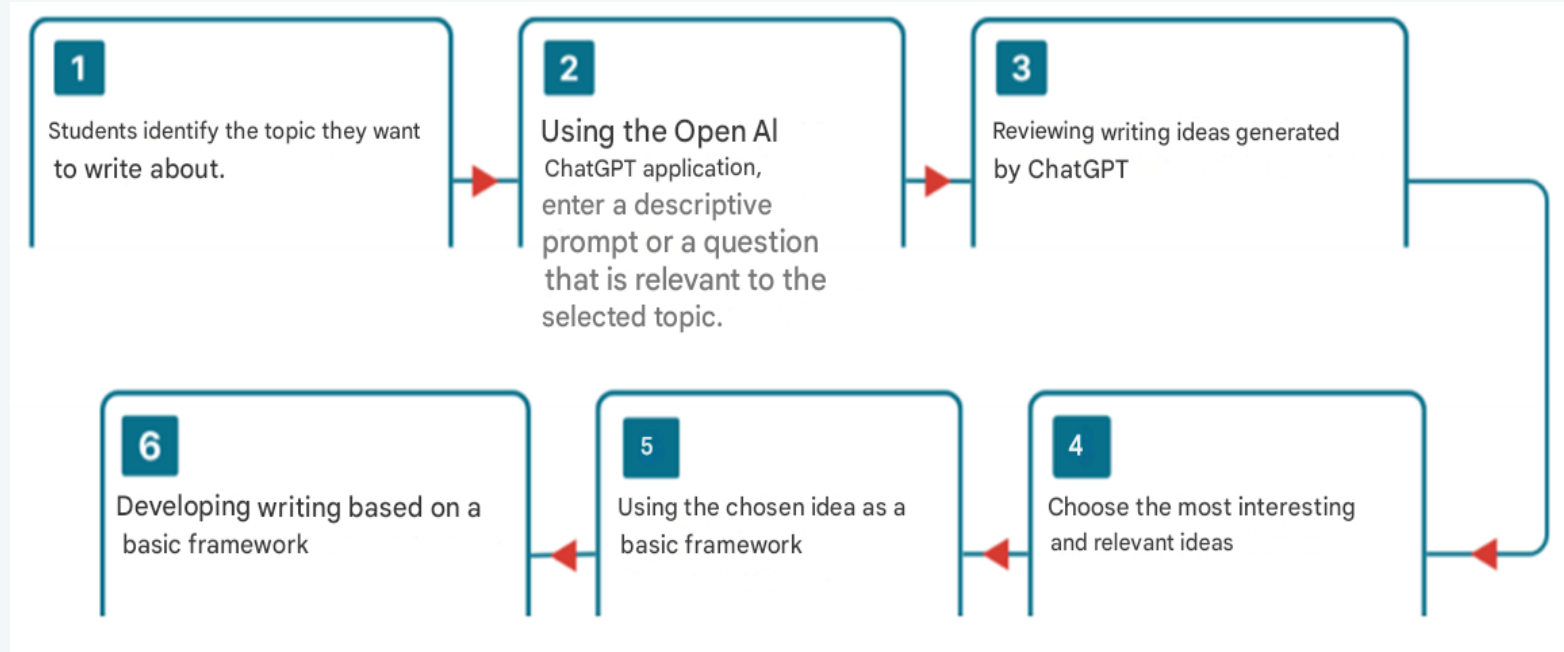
1

Students identify the topic they want to write about.

2

Using the Open Al ChatGPT application, enter a descriptive prompt or a question that is relevant to the selected topic.

3

Reviewing writing ideas generated by ChatGPT

6

Developing writing based on a basic framework

5

Using the chosen idea as a basic framework

4

Choose the most interesting and relevant ideas